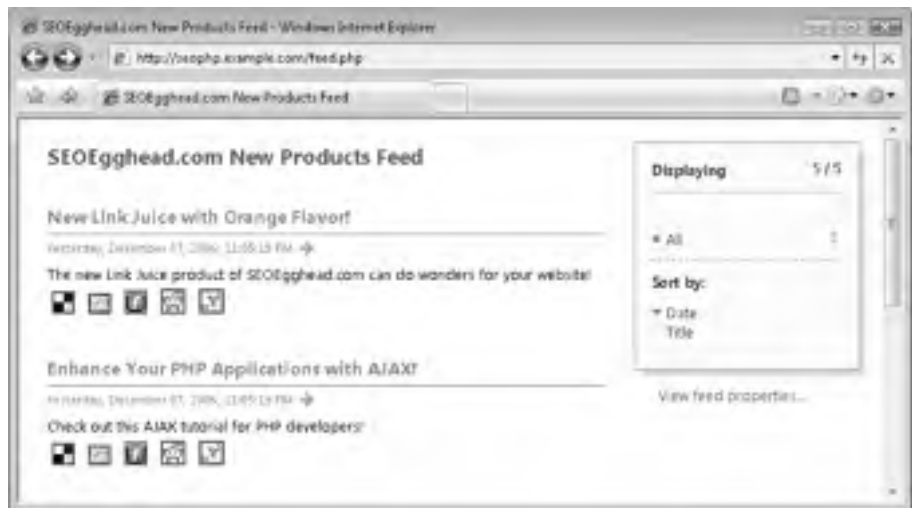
SEOEgghead.com New Products Feed - Windows Internet Explorer

http://seophp.example.com/feed.php

SEOEgghead.com New Products Feed

SEOEgghead.com New Products Feed

New Link Juice with Orange Flavor!

Yesterday, December 07, 2006, 11:05:19 PM

The new Link Juice product of SEOEgghead.com can do wonders for your website!

Enhance Your PHP Applications with AJAX!

Yesterday, December 07, 2006, 11:05:19 PM

Check out this AJAX tutorial for PHP developers!

Displaying 5 / 5

• All 5

Sort by:

▾ Date

Title

View feed properties...